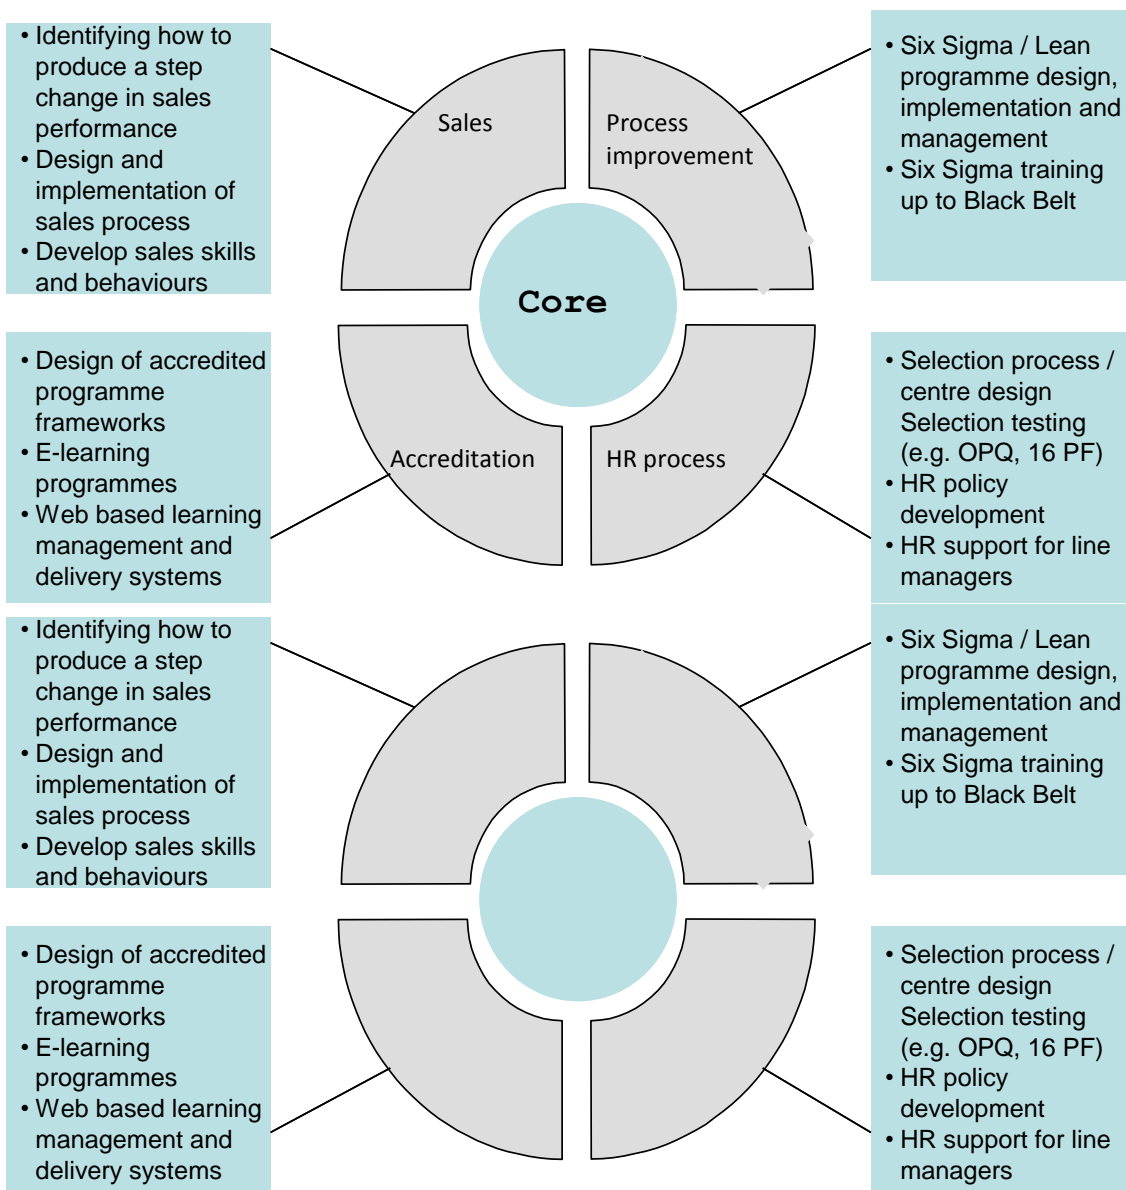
• Identifying how to produce a step change in sales performance
• Design and implementation of sales process
• Develop sales skills and behaviours

Sales

Process improvement

• Six Sigma / Lean programme design, implementation and management
• Six Sigma training up to Black Belt

Core

• Design of accredited programme frameworks
• E-learning programmes
• Web based learning management and delivery systems

Accreditation

HR process

• Selection process / centre design Selection testing (e.g. OPQ, 16 PF)
• HR policy development
• HR support for line managers

• Identifying how to produce a step change in sales performance
• Design and implementation of sales process
• Develop sales skills and behaviours

• Six Sigma / Lean programme design, implementation and management
• Six Sigma training up to Black Belt

• Design of accredited programme frameworks
• E-learning programmes
• Web based learning management and delivery systems

• Selection process / centre design Selection testing (e.g. OPQ, 16 PF)
• HR policy development
• HR support for line managers